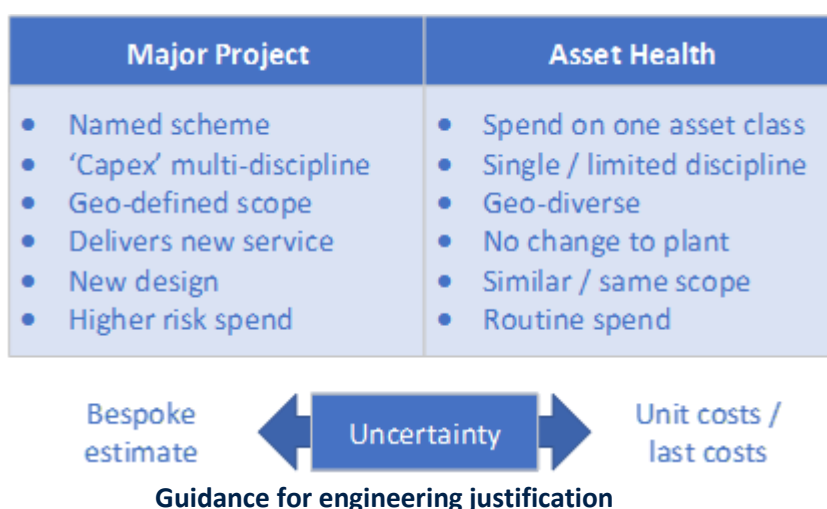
| Major Project | Asset Health |
|---|---|
| • Named scheme<br>• 'Capex' multi-discipline<br>• Geo-defined scope<br>• Delivers new service<br>• New design<br>• Higher risk spend | • Spend on one asset class<br>• Single / limited discipline<br>• Geo-diverse<br>• No change to plant<br>• Similar / same scope<br>• Routine spend |

Bespoke estimate

Uncertainty

Unit costs / last costs

Guidance for engineering justification